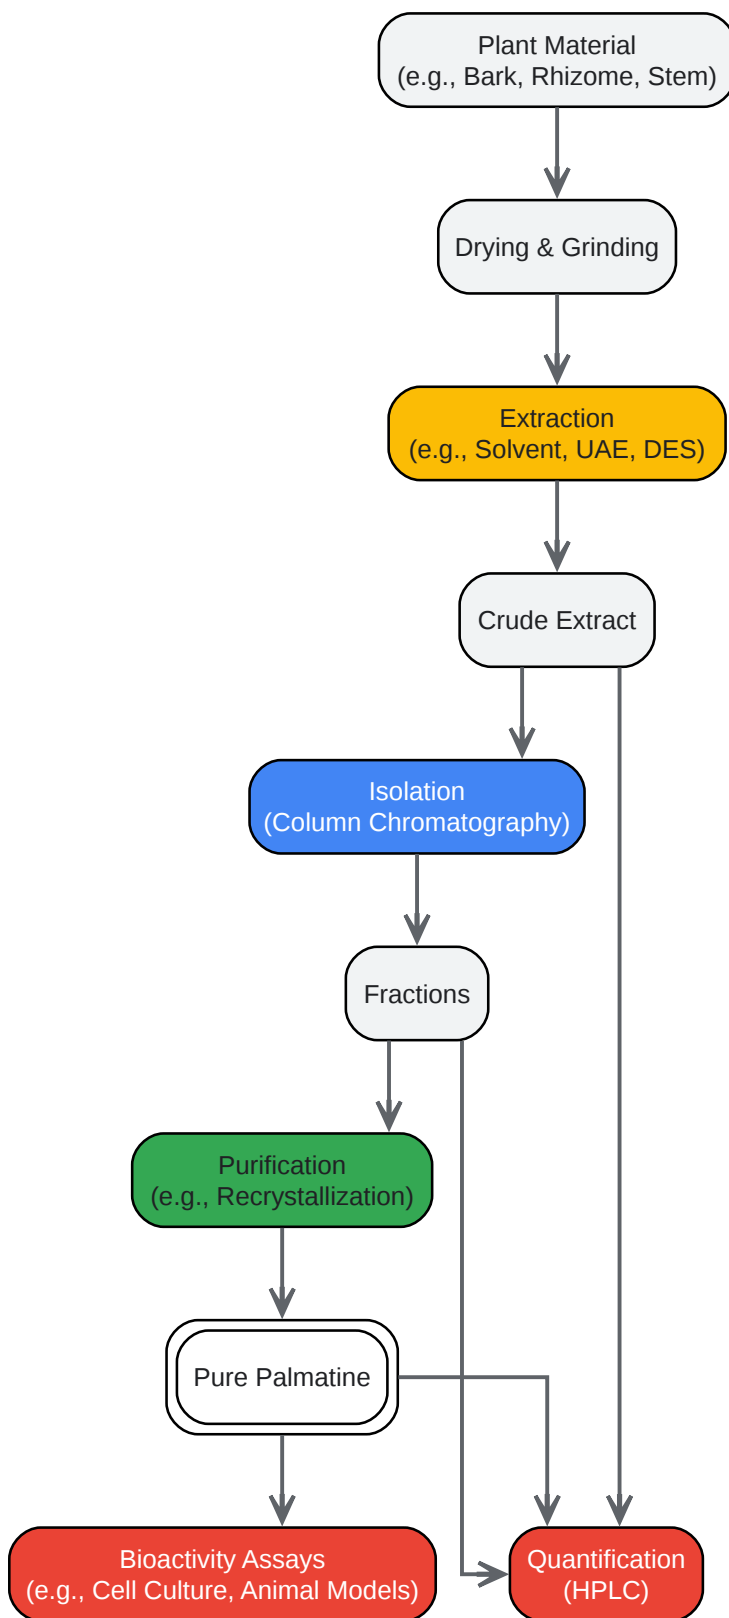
Plant Material
(e.g., Bark, Rhizome, Stem)

Drying & Grinding

Extraction
(e.g., Solvent, UAE, DES)

Crude Extract

Isolation
(Column Chromatography)

Fractions

Purification
(e.g., Recrystallization)

Pure Palmatine

Bioactivity Assays
(e.g., Cell Culture, Animal Models)

Quantification
(HPLC)